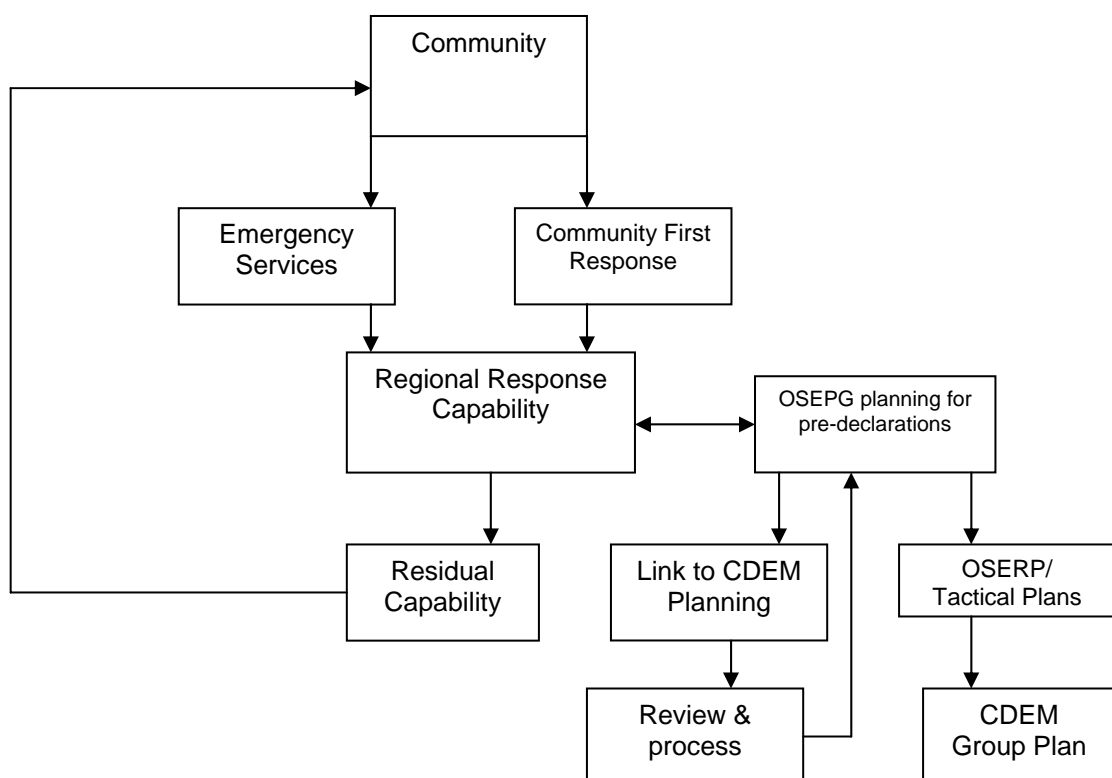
Community

Emergency Services

Community First Response

Regional Response Capability

OSEPG planning for pre-declarations

Residual Capability

Link to CDEM Planning

OSERP/ Tactical Plans

Review & process

CDEM Group Plan